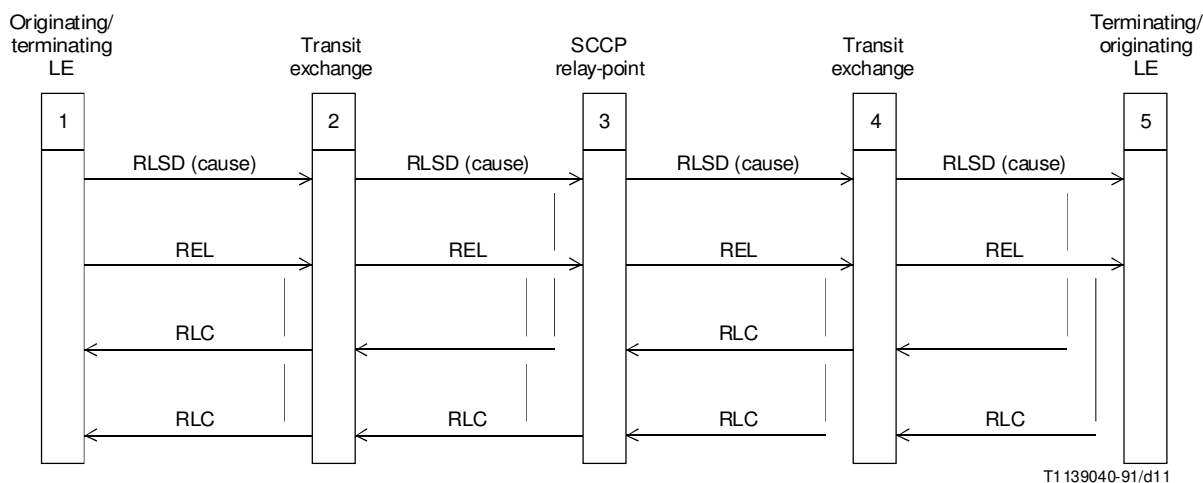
Originating/
terminating
LE

Transit
exchange

SCCP
relay-point

Transit
exchange

Terminating/
originating
LE

1

2

3

4

5

RLSD (cause)

RLSD (cause)

RLSD (cause)

RLSD (cause)

REL

REL

REL

REL

RLC

RLC

RLC

RLC

RLC

RLC

T1139040-91/d11